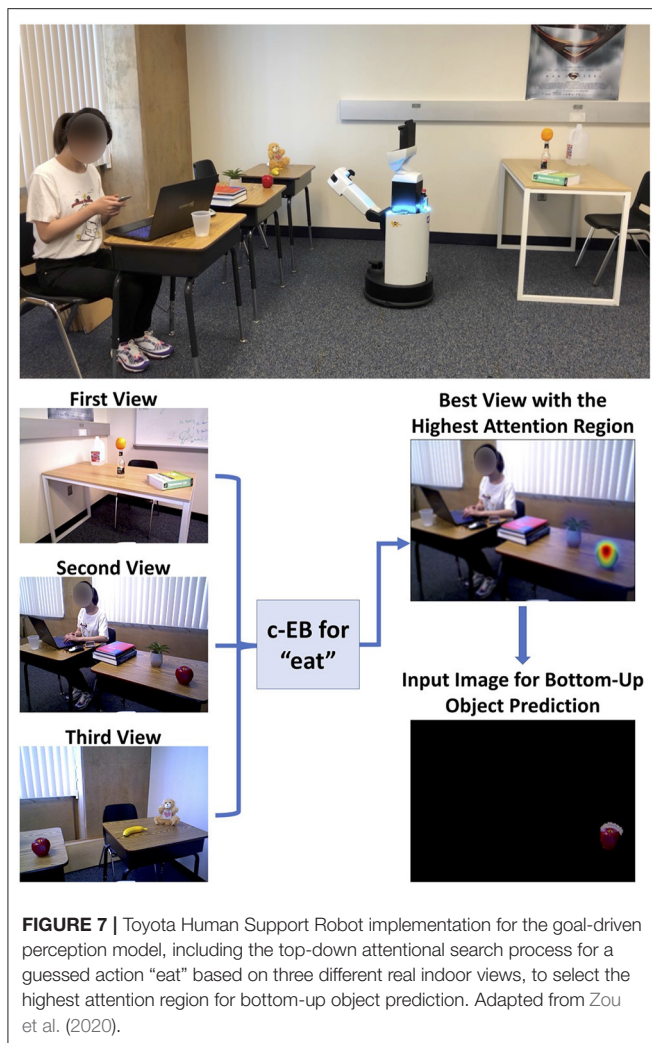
First View

Second View

Third View

c-EB for "eat"

Best View with the Highest Attention Region

Input Image for Bottom-Up Object Prediction

**FIGURE 7 |** Toyota Human Support Robot implementation for the goal-driven perception model, including the top-down attentional search process for a guessed action "eat" based on three different real indoor views, to select the highest attention region for bottom-up object prediction. Adapted from Zou et al. (2020).